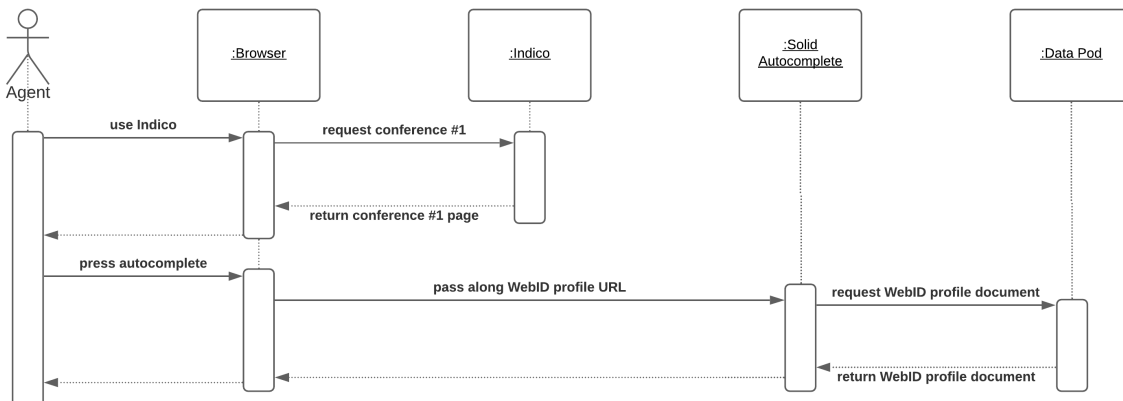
Agent

:Browser

:Indico

:Solid Autocomplete

:Data Pod

use Indico

request conference #1

return conference #1 page

press autocomplete

pass along WebID profile URL

request WebID profile document

return WebID profile document